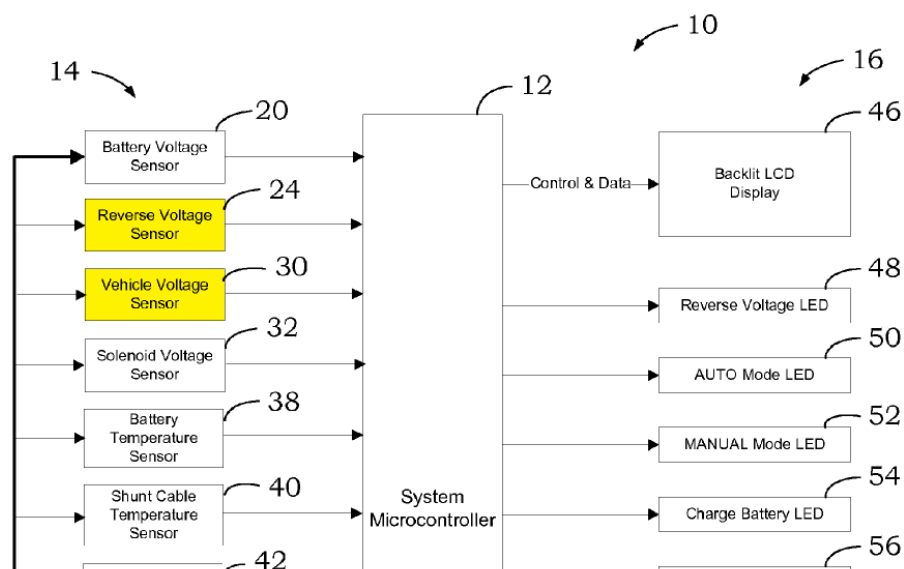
10

14

16

12

20

Battery Voltage Sensor

24

Reverse Voltage Sensor

30

Vehicle Voltage Sensor

32

Solenoid Voltage Sensor

38

Battery Temperature Sensor

40

Shunt Cable Temperature Sensor

42

System Microcontroller

Control & Data

46

Backlit LCD Display

48

Reverse Voltage LED

50

AUTO Mode LED

52

MANUAL Mode LED

54

Charge Battery LED

56